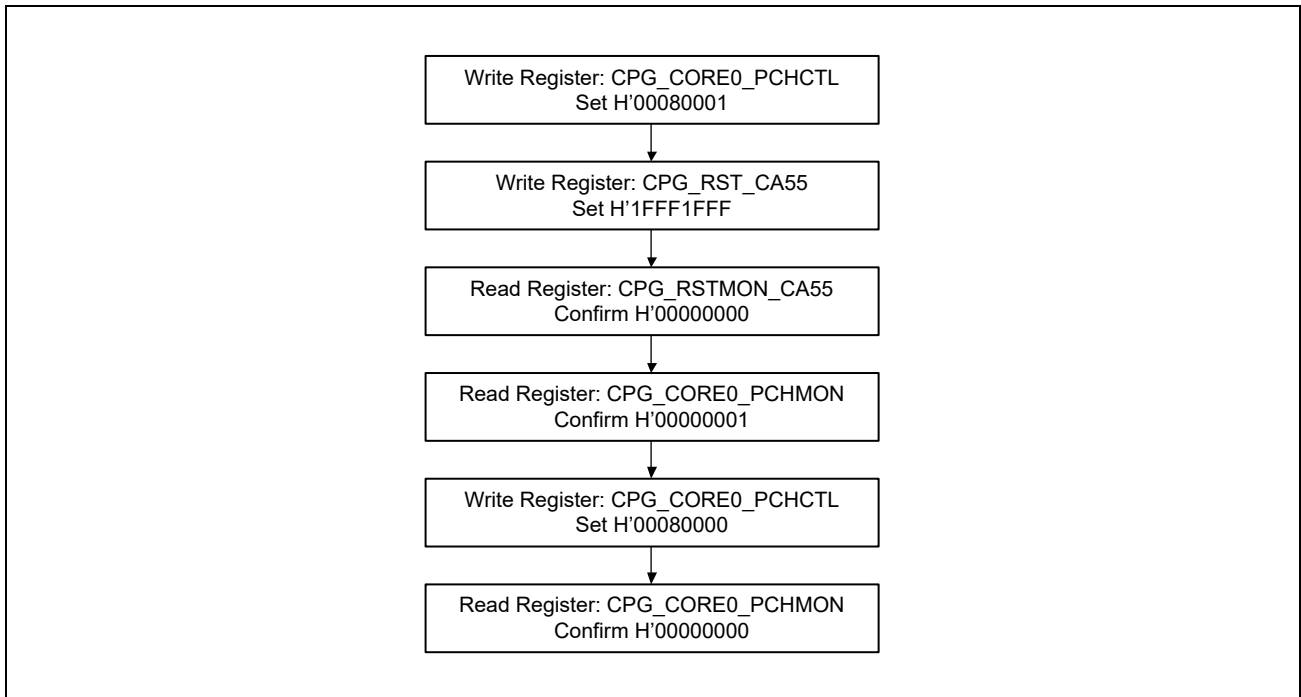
Write Register: CPG_CORE0_PCHCTL
Set H’00080001

Write Register: CPG_RST_CA55
Set H’1FFF1FFF

Read Register: CPG_RSTMON_CA55
Confirm H’00000000

Read Register: CPG_CORE0_PCHMON
Confirm H’00000001

Write Register: CPG_CORE0_PCHCTL
Set H’00080000

Read Register: CPG_CORE0_PCHMON
Confirm H’00000000